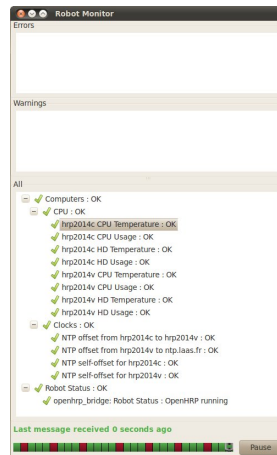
Robot Monitor

Errors

Warnings

All

Computers : OK

CPU : OK

hrp2014c CPU Temperature : OK

hrp2014c CPU Usage : OK

hrp2014c HD Temperature : OK

hrp2014c HD Usage : OK

hrp2014v CPU Temperature : OK

hrp2014v CPU Usage : OK

hrp2014v HD Temperature : OK

hrp2014v HD Usage : OK

Clocks : OK

NTP offset from hrp2014c to hrp2014v : OK

NTP offset from hrp2014v to ntp.laas.fr : OK

NTP self-offset for hrp2014c : OK

NTP self-offset for hrp2014v : OK

Robot Status : OK

openhrp_bridge: Robot Status : OpenHRP running

Last message received 0 seconds ago

Pause